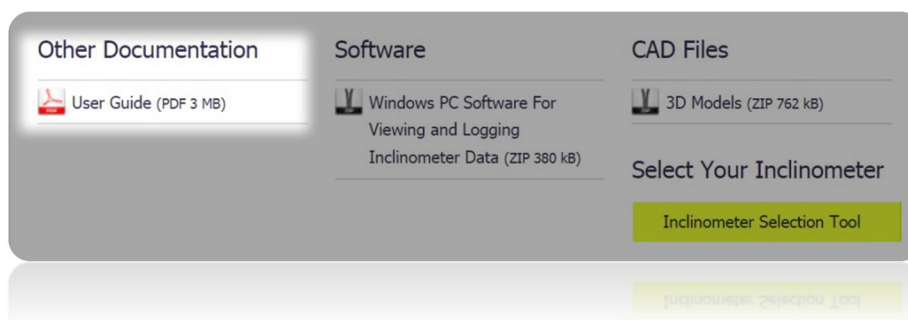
Other Documentation

User Guide (PDF 3 MB)

Software

Windows PC Software For Viewing and Logging Inclinometer Data (ZIP 380 kB)

CAD Files

3D Models (ZIP 762 kB)

Select Your Inclinometer

Inclinometer Selection Tool